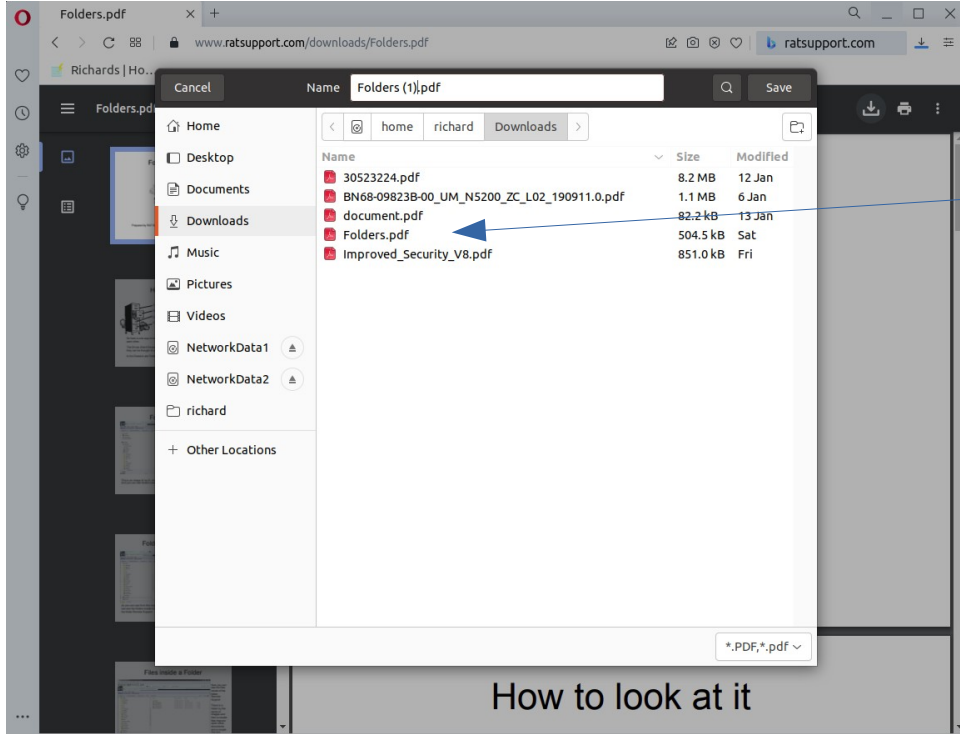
Folders.pdf

www.ratsupport.com/downloads/Folders.pdf

ratsupport.com

Richards | Ho...

Folders.pdf

Cancel

Name Folders (1).pdf

Save

Home
Desktop
Documents
Downloads
Music
Pictures
Videos
NetworkData1
NetworkData2
richard
+ Other Locations

home richard Downloads

| Name | Size | Modified |
|---|---|---|
| 30523224.pdf | 8.2 MB | 12 Jan |
| BN68-09823B-00_UM_N5200_ZC_L02_190911.0.pdf | 1.1 MB | 6 Jan |
| document.pdf | 82.2 kB | 13 Jan |
| Folders.pdf | 504.5 kB | Sat |
| Improved_Security_V8.pdf | 851.0 kB | Fri |

*.PDF,*.pdf

Files inside a Folder

How to look at it